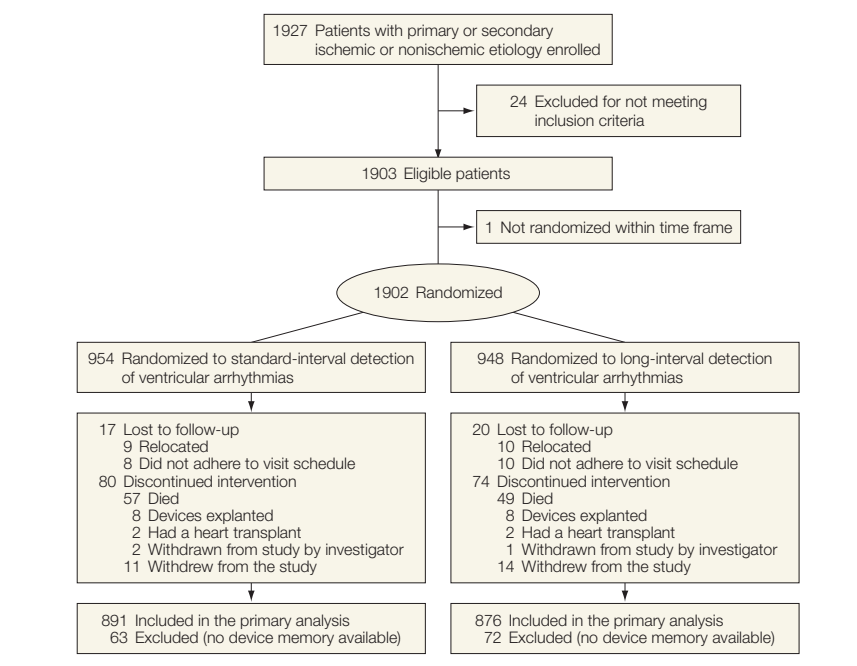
1927 Patients with primary or secondary ischemic or nonischemic etiology enrolled

24 Excluded for not meeting inclusion criteria

1903 Eligible patients

1 Not randomized within time frame

1902 Randomized

954 Randomized to standard-interval detection of ventricular arrhythmias

17 Lost to follow-up
9 Relocated
8 Did not adhere to visit schedule
80 Discontinued intervention
57 Died
8 Devices explanted
2 Had a heart transplant
2 Withdrawn from study by investigator
11 Withdrew from the study

891 Included in the primary analysis
63 Excluded (no device memory available)

948 Randomized to long-interval detection of ventricular arrhythmias

20 Lost to follow-up
10 Relocated
10 Did not adhere to visit schedule
74 Discontinued intervention
49 Died
8 Devices explanted
2 Had a heart transplant
1 Withdrawn from study by investigator
14 Withdrew from the study

876 Included in the primary analysis
72 Excluded (no device memory available)